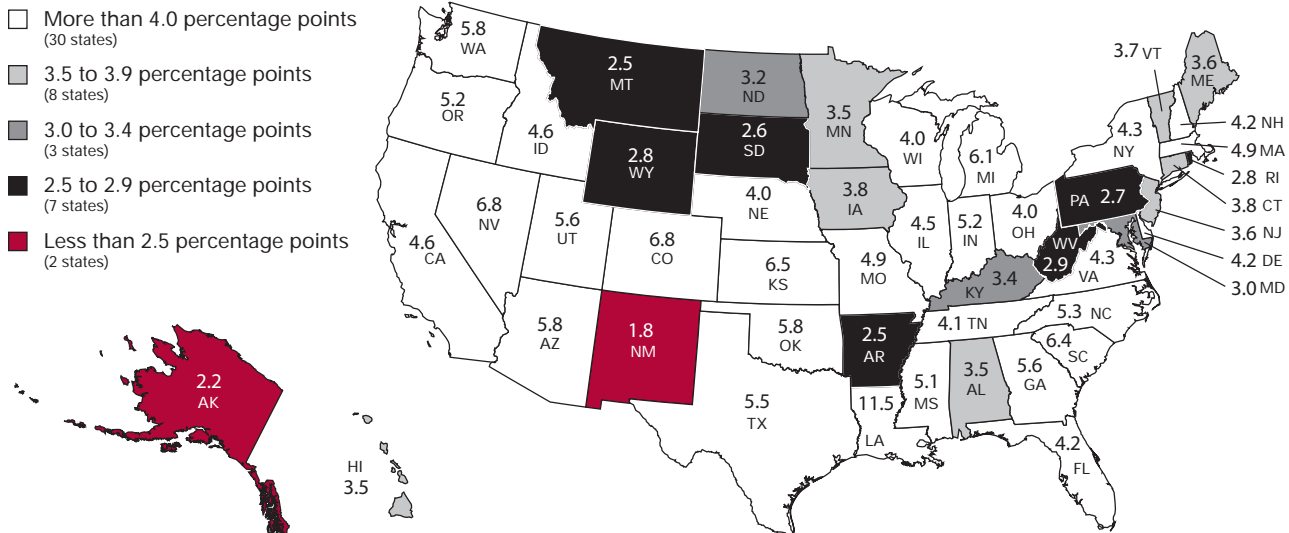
More than 4.0 percentage points
(30 states)

3.5 to 3.9 percentage points
(8 states)

3.0 to 3.4 percentage points
(3 states)

2.5 to 2.9 percentage points
(7 states)

Less than 2.5 percentage points
(2 states)

5.8
WA

5.2
OR

4.6
ID

2.5
MT

3.2
ND

2.6
SD

2.8
WY

3.5
MN

4.0
WI

6.1
MI

3.7 VT

3.6
ME

4.2 NH

4.9 MA

2.8 RI

3.8 CT

3.6 NJ

4.2 DE

3.0 MD

4.3
NY

PA 2.7

6.8
NV

4.6
CA

5.6
UT

6.8
CO

4.0
NE

3.8
IA

4.5
IL

5.2
IN

4.0
OH

WV
2.9

4.3
VA

6.5
KS

4.9
MO

3.4
KY

5.3 NC

4.1 TN

5.8
AZ

1.8
NM

5.8
OK

2.5
AR

6.4
SC

3.5
AL

5.6
GA

5.1
MS

11.5
LA

5.5
TX

4.2
FL

2.2
AK

HI
3.5